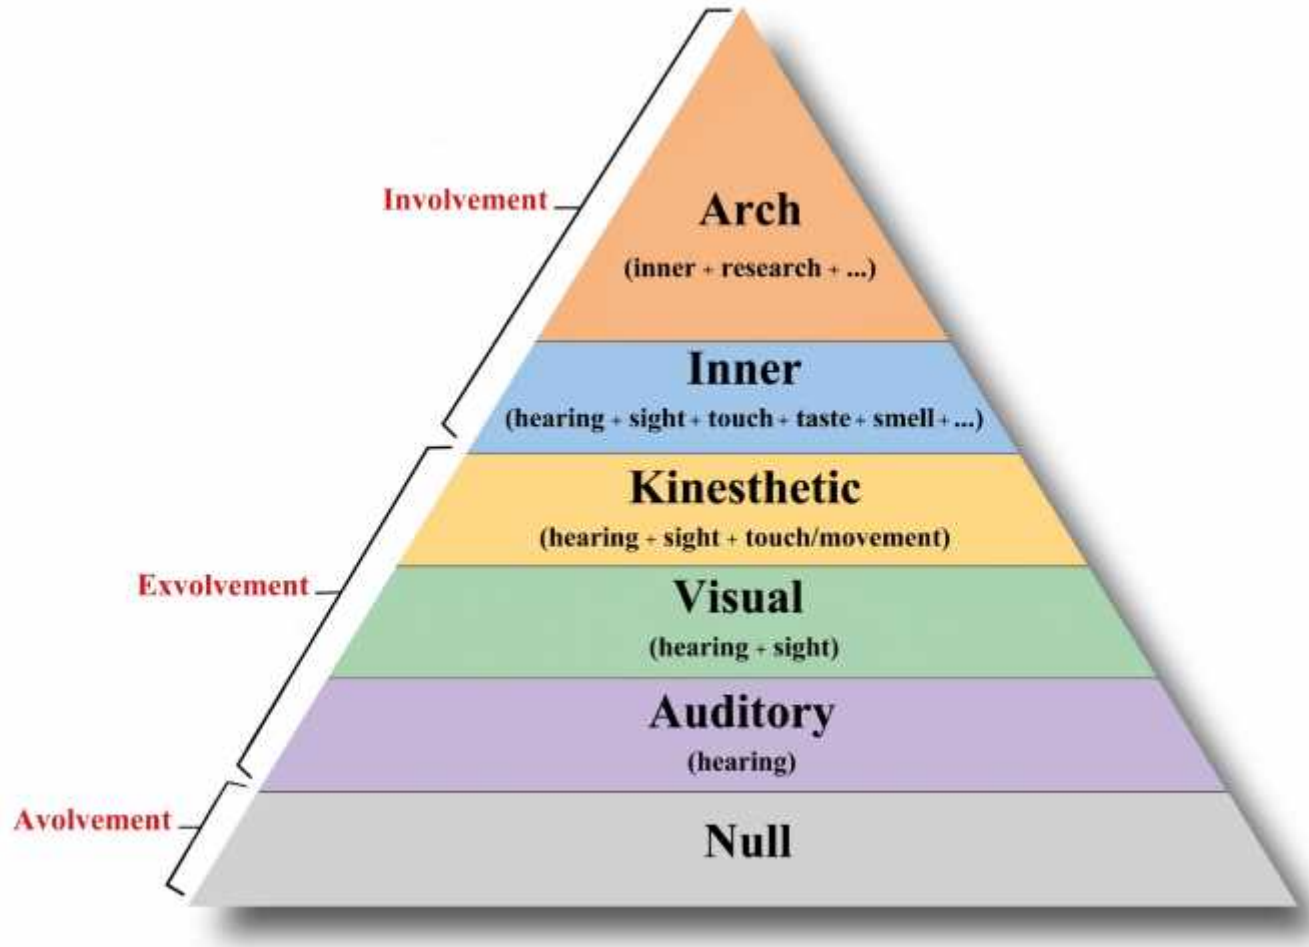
Involvement

Arch
(inner + research + ...)

Inner
(hearing + sight + touch + taste + smell + ...)

Kinesthetic
(hearing + sight + touch/movement)

Exvolvement

Visual
(hearing + sight)

Auditory
(hearing)

Avolvement

Null